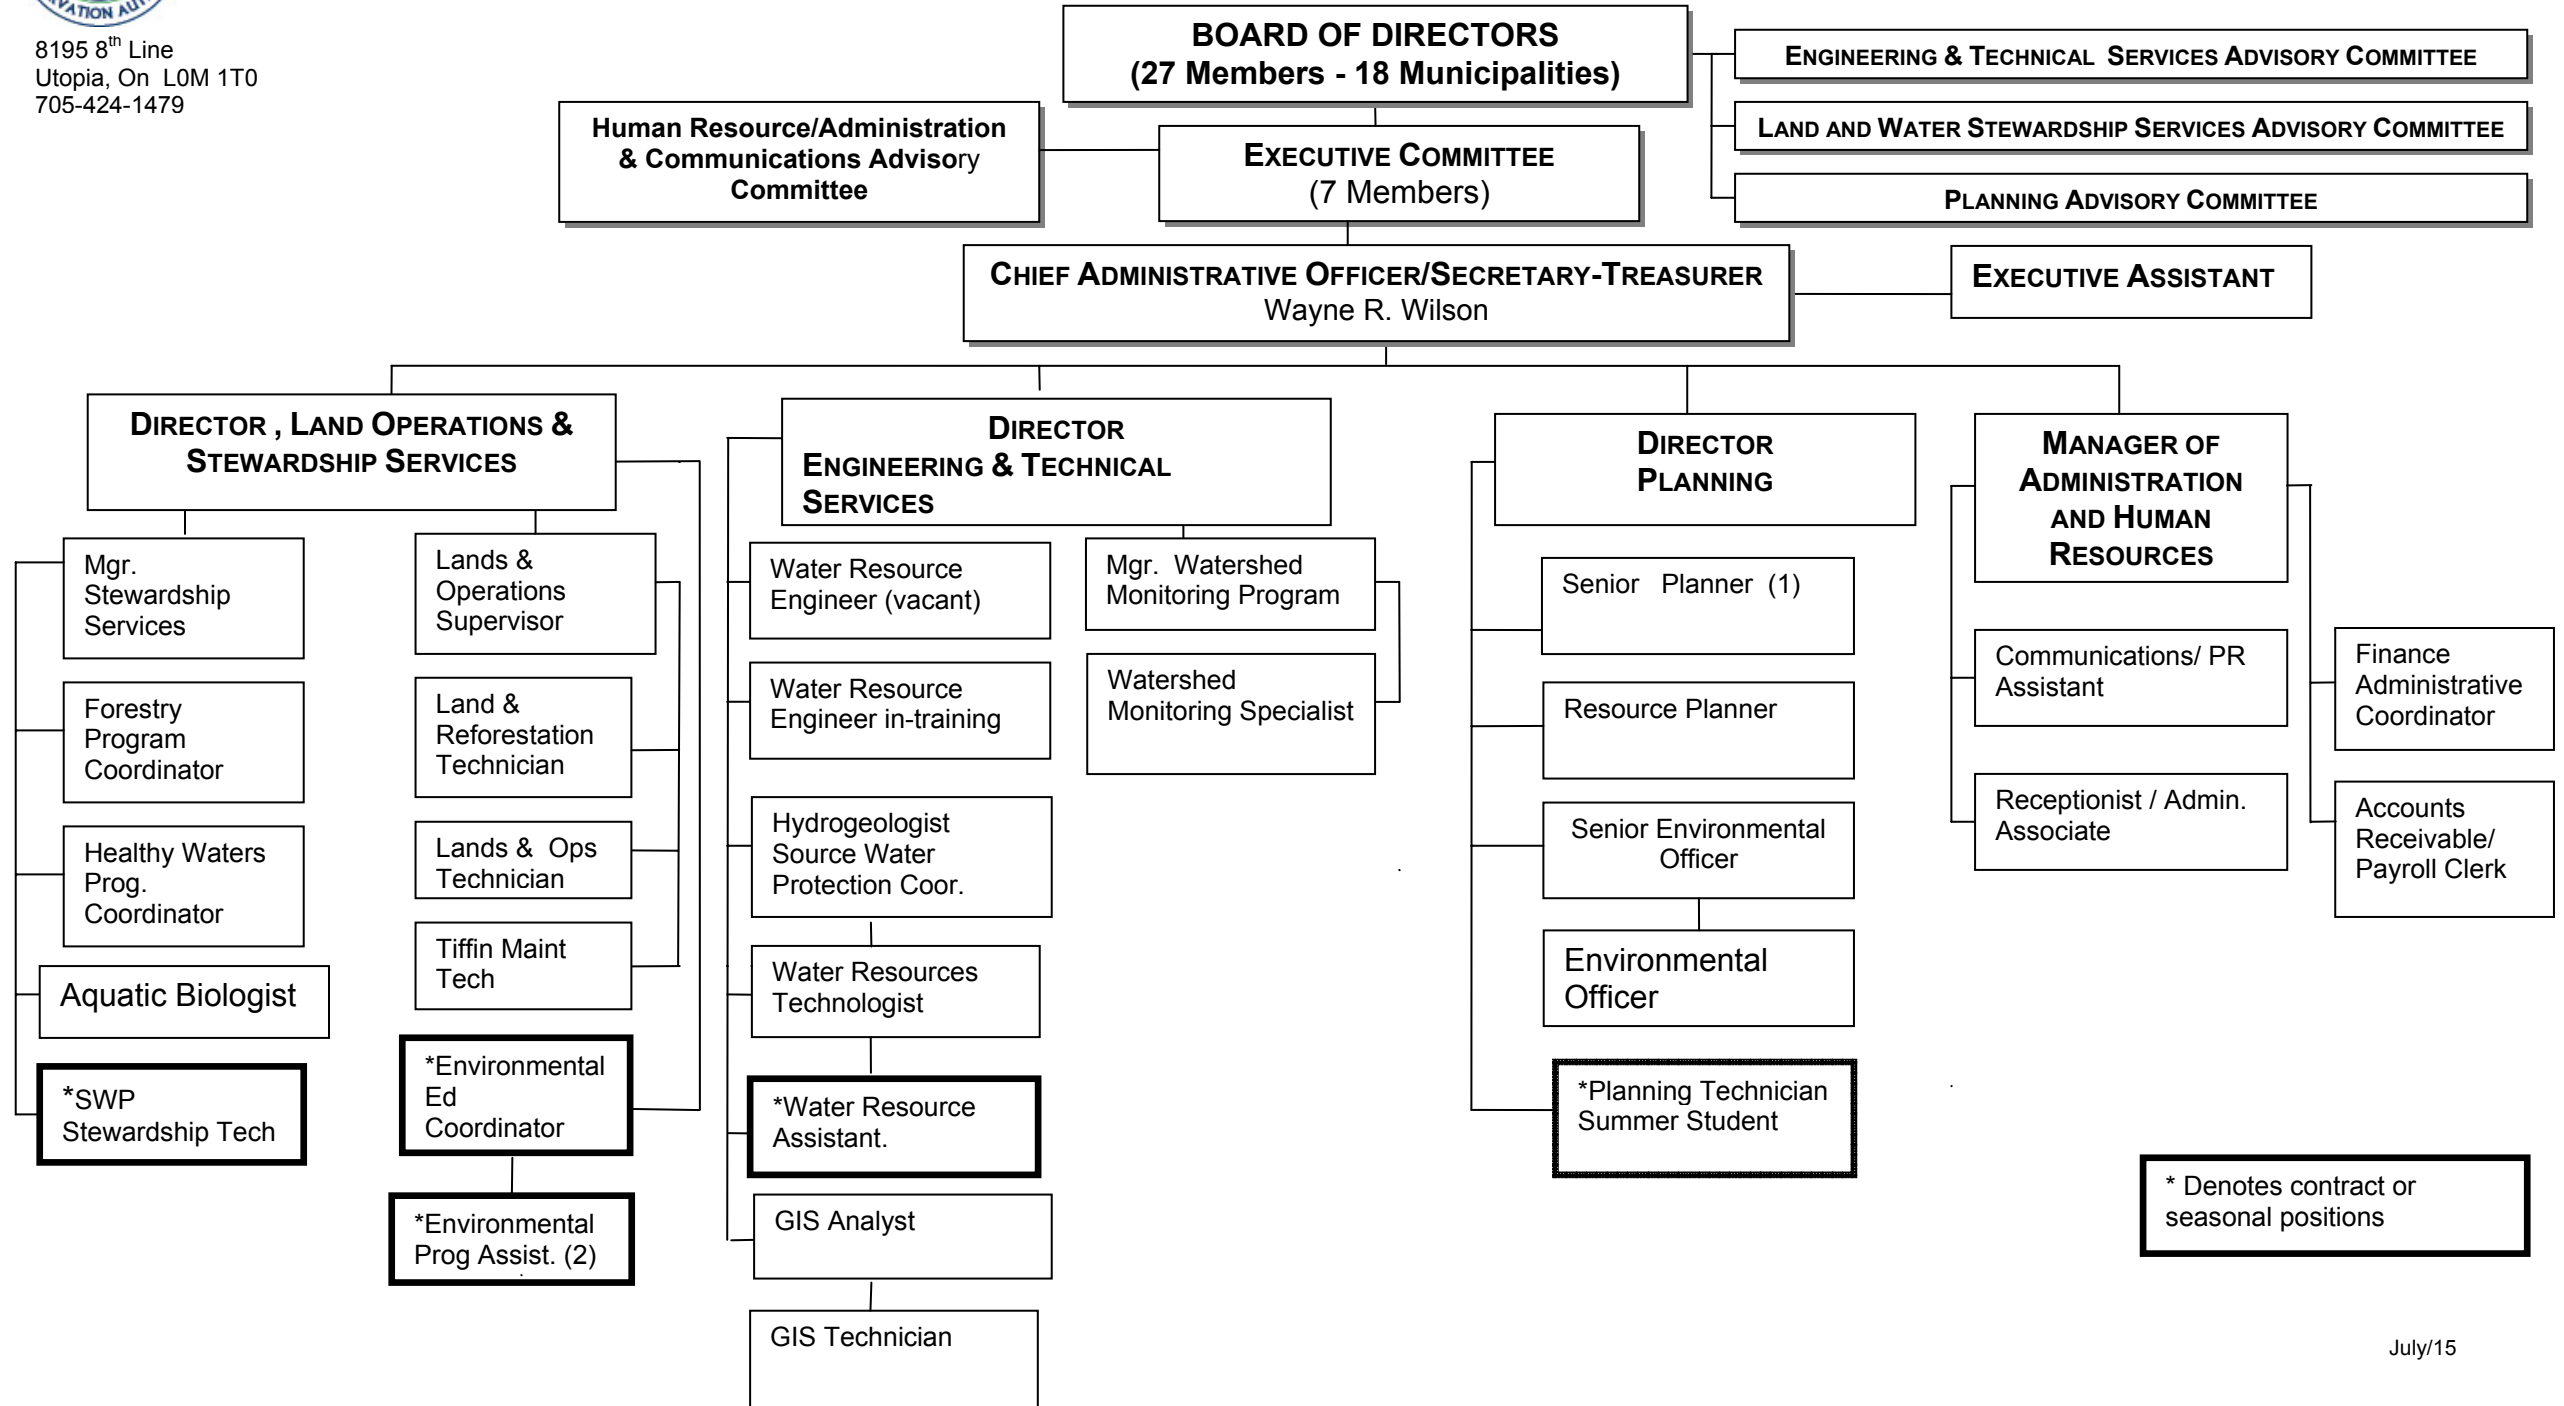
8195 8$^{th}$ Line
Utopia, On L0M 1T0
705-424-1479

BOARD OF DIRECTORS
(27 Members - 18 Municipalities)

ENGINEERING & TECHNICAL SERVICES ADVISORY COMMITTEE

LAND AND WATER STEWARDSHIP SERVICES ADVISORY COMMITTEE

PLANNING ADVISORY COMMITTEE

Human Resource/Administration & Communications Advisory Committee

EXECUTIVE COMMITTEE
(7 Members)

CHIEF ADMINISTRATIVE OFFICER/SECRETARY-TREASURER
Wayne R. Wilson

EXECUTIVE ASSISTANT

DIRECTOR , LAND OPERATIONS & STEWARDSHIP SERVICES

Mgr. Stewardship Services

Forestry Program Coordinator

Healthy Waters Prog. Coordinator

Aquatic Biologist

*SWP Stewardship Tech

Lands & Operations Supervisor

Land & Reforestation Technician

Lands & Ops Technician

Tiffin Maint Tech

*Environmental Ed Coordinator

*Environmental Prog Assist. (2)

DIRECTOR
ENGINEERING & TECHNICAL SERVICES

Water Resource Engineer (vacant)

Water Resource Engineer in-training

Hydrogeologist Source Water Protection Coor.

Water Resources Technologist

*Water Resource Assistant.

GIS Analyst

GIS Technician

Mgr. Watershed Monitoring Program

Watershed Monitoring Specialist

DIRECTOR
PLANNING

Senior Planner (1)

Resource Planner

Senior Environmental Officer

Environmental Officer

*Planning Technician Summer Student

MANAGER OF ADMINISTRATION AND HUMAN RESOURCES

Communications/ PR Assistant

Receptionist / Admin. Associate

Finance Administrative Coordinator

Accounts Receivable/ Payroll Clerk

* Denotes contract or seasonal positions

July/15